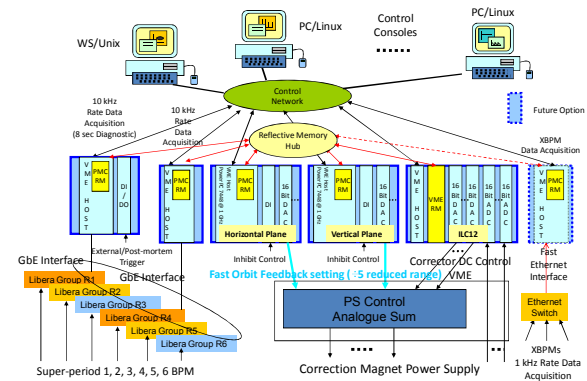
WS/Unix

PC/Linux

Control Consoles

PC/Linux

......

Control Network

10 kHz Rate Data Acquisition (8 sec Diagnostic)

10 kHz Rate Data Acquisition

Reflective Memory Hub

Future Option

XBPM Data Acquisition

VME HOST

PMC RM

DI DO

VME HOST

PMC RM

VME HOST

PMC RM

DI

16 Bit DAC

VME HOST

PMC RM

DI

16 Bit DAC

VME HOST

VME RM

16 Bit DAC

16 Bit DAC

16 Bit DAC

VME HOST

PMC RM

VME Power PC 7448 @1 GHz

VME Power PC 7448 @1 GHz

External/Post-mortem Trigger

Horizontal Plane

Vertical Plane

ILC12

Inhibit Control

Inhibit Control

Corrector DC Control

Fast Ethernet Interface

GbE Interface

GbE Interface

Fast Orbit Feedback setting (:5 reduced range)

VME

Libera Group R1

Libera Group R2

Libera Group R3

Libera Group R4

Libera Group R5

Libera Group R6

PS Control Analogue Sum

Ethernet Switch

XBPMs 1 kHz Rate Data Acquisition

Super-period 1, 2, 3, 4, 5, 6 BPM

Correction Magnet Power Supply